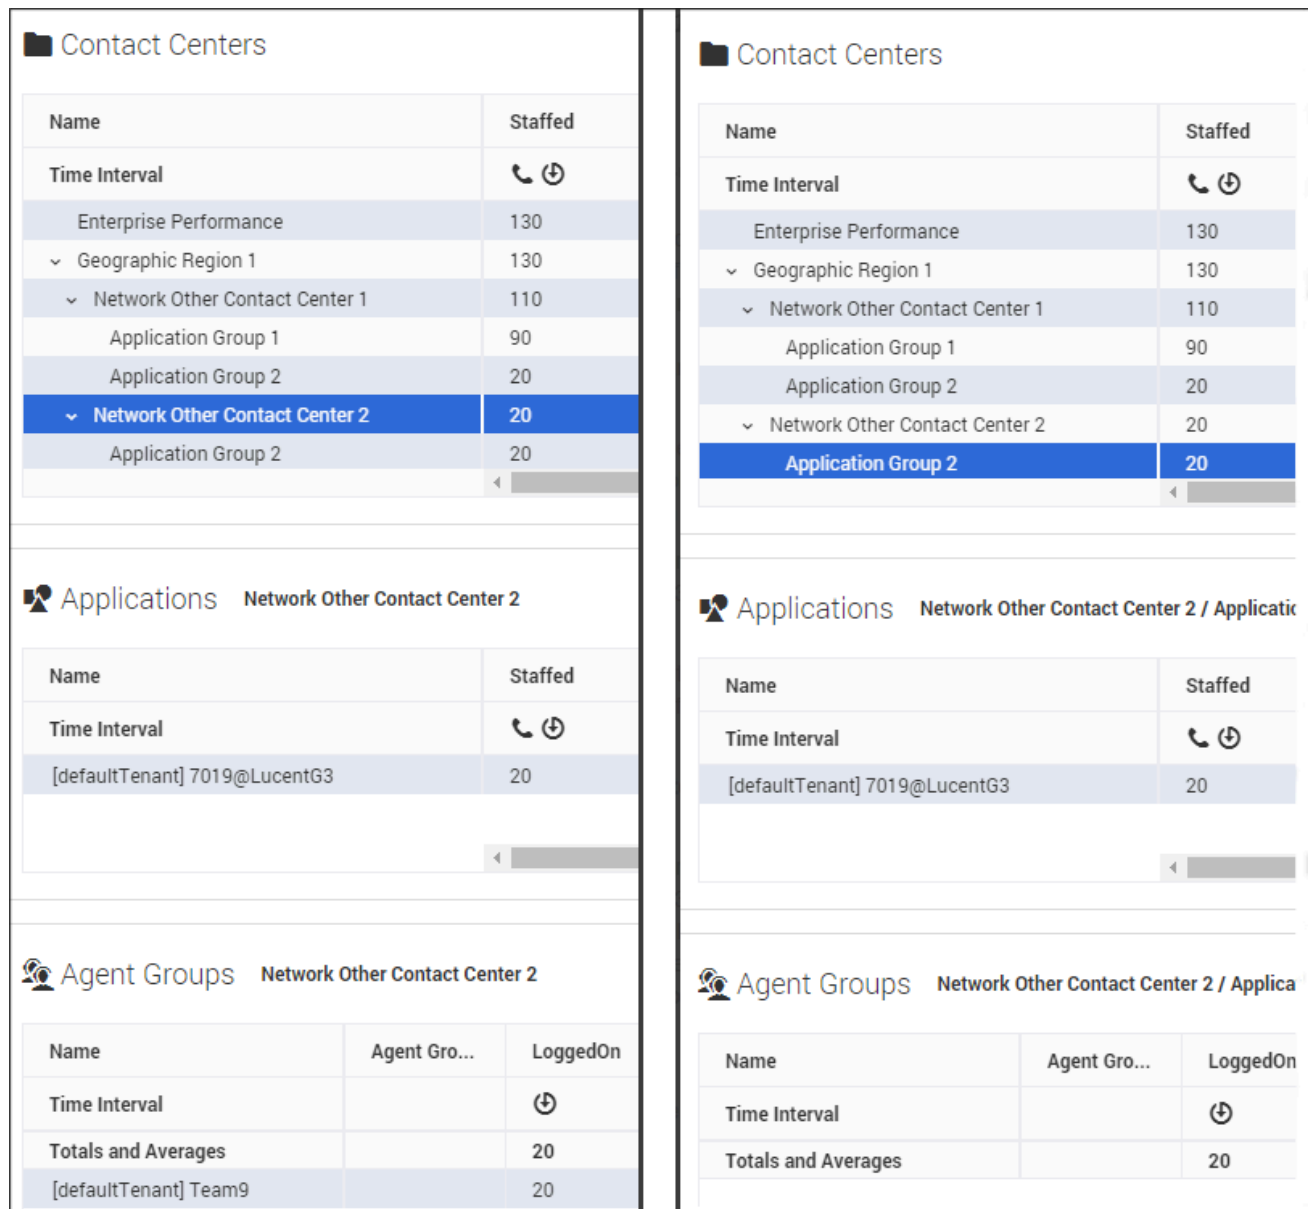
Contact Centers

| Name | Staffed |
|---|---|
| Time Interval | |
| Enterprise Performance | 130 |
| Geographic Region 1 | 130 |
| Network Other Contact Center 1 | 110 |
| Application Group 1 | 90 |
| Application Group 2 | 20 |
| Network Other Contact Center 2 | 20 |
| Application Group 2 | 20 |

Applications Network Other Contact Center 2

| Name | Staffed |
|---|---|
| Time Interval | |
| [defaultTenant] 7019@LucentG3 | 20 |

Agent Groups Network Other Contact Center 2

| Name | Agent Gro... | LoggedOn |
|---|---|---|
| Time Interval | | |
| Totals and Averages | | 20 |
| [defaultTenant] Team9 | | 20 |

Contact Centers

| Name | Staffed |
|---|---|
| Time Interval | |
| Enterprise Performance | 130 |
| Geographic Region 1 | 130 |
| Network Other Contact Center 1 | 110 |
| Application Group 1 | 90 |
| Application Group 2 | 20 |
| Network Other Contact Center 2 | 20 |
| Application Group 2 | 20 |

Applications Network Other Contact Center 2 / Applicatio

| Name | Staffed |
|---|---|
| Time Interval | |
| [defaultTenant] 7019@LucentG3 | 20 |

Agent Groups Network Other Contact Center 2 / Applica

| Name | Agent Gro... | LoggedOn |
|---|---|---|
| Time Interval | | |
| Totals and Averages | | 20 |